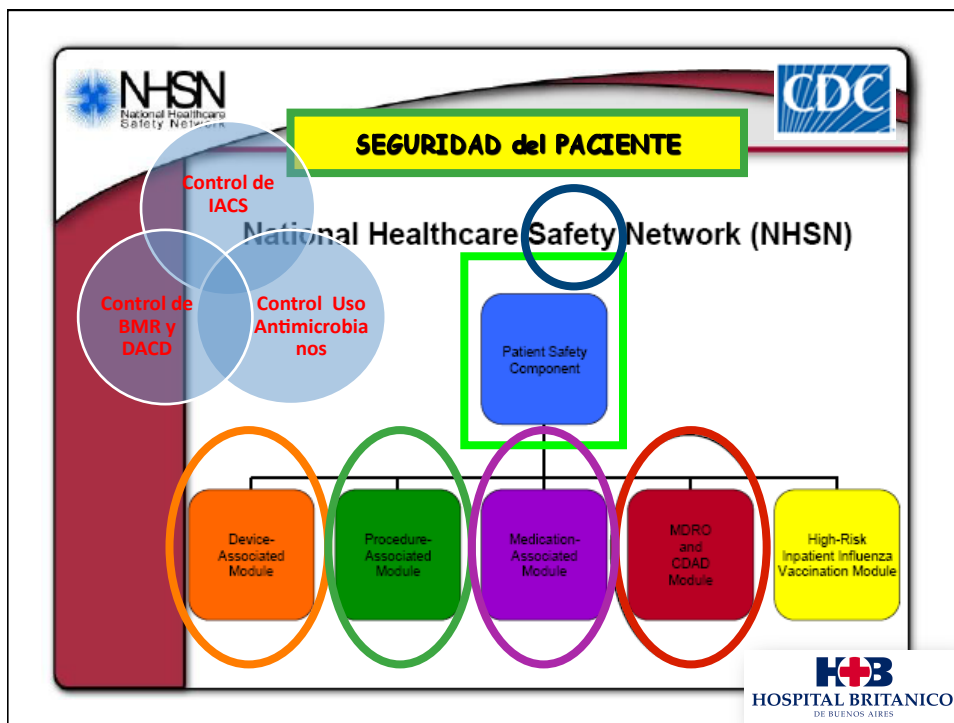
NHSN
National Healthcare Safety Network

CDC

SEGURIDAD del PACIENTE

Control de IACS

Control de BMR y DACD

Control Uso Antimicrobianos

National Healthcare Safety Network (NHSN)

Patient Safety Component

Device-Associated Module

Procedure-Associated Module

Medication-Associated Module

MDRO and CDAD Module

High-Risk Inpatient Influenza Vaccination Module

HB
HOSPITAL BRITANICO
DE BUENOS AIRES